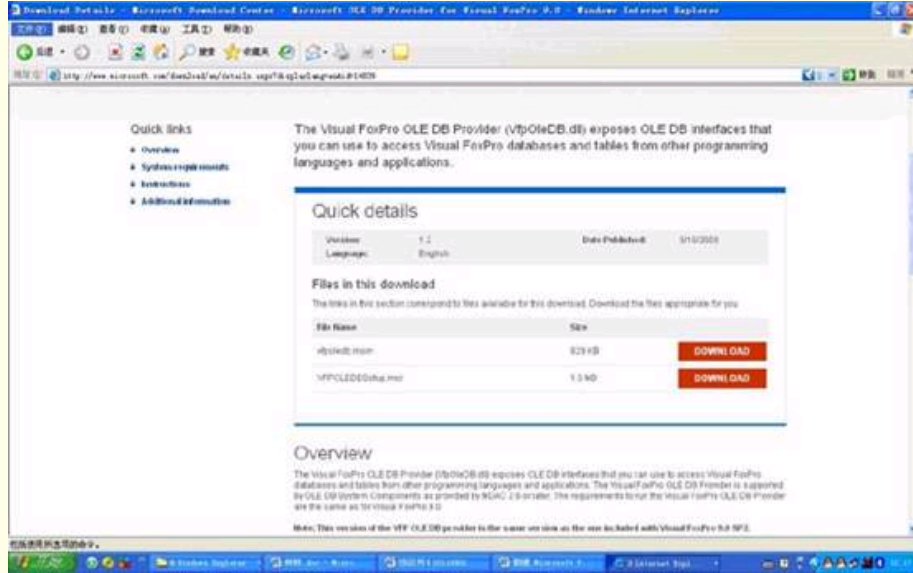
Download Details - Microsoft Download Center - Microsoft OLE DB Provider for Visual FoxPro 9.0 - Windows Internet Explorer

http://www.microsoft.com/download/en/details.aspx?displaylang=en&id=14839

Quick links
Overview
System requirements
Instructions
Additional information

The Visual FoxPro OLE DB Provider (VfpOleDB.dll) exposes OLE DB interfaces that you can use to access Visual FoxPro databases and tables from other programming languages and applications.

Quick details

Version: 1.2
Language: English
Date Published: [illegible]

Files in this download

The links in this section correspond to files available for this download. Download the files appropriate for you.

| File Name | Size | |
|---|---|---|
| vfpoledb.msm | 829 KB | DOWNLOAD |
| VFPOLEDBSetup.msi | 1.3 MB | DOWNLOAD |

Overview

The Visual FoxPro OLE DB Provider (VfpOleDB.dll) exposes OLE DB interfaces that you can use to access Visual FoxPro databases and tables from other programming languages and applications. The Visual FoxPro OLE DB Provider is supported by OLE DB System Components as provided by MDAC 2.6 or later. The requirements to run the Visual FoxPro OLE DB Provider are the same as for Visual FoxPro 9.0.

Note: This version of the VFP OLE DB provider is the same version as the one included with Visual FoxPro 9.0 SP2.